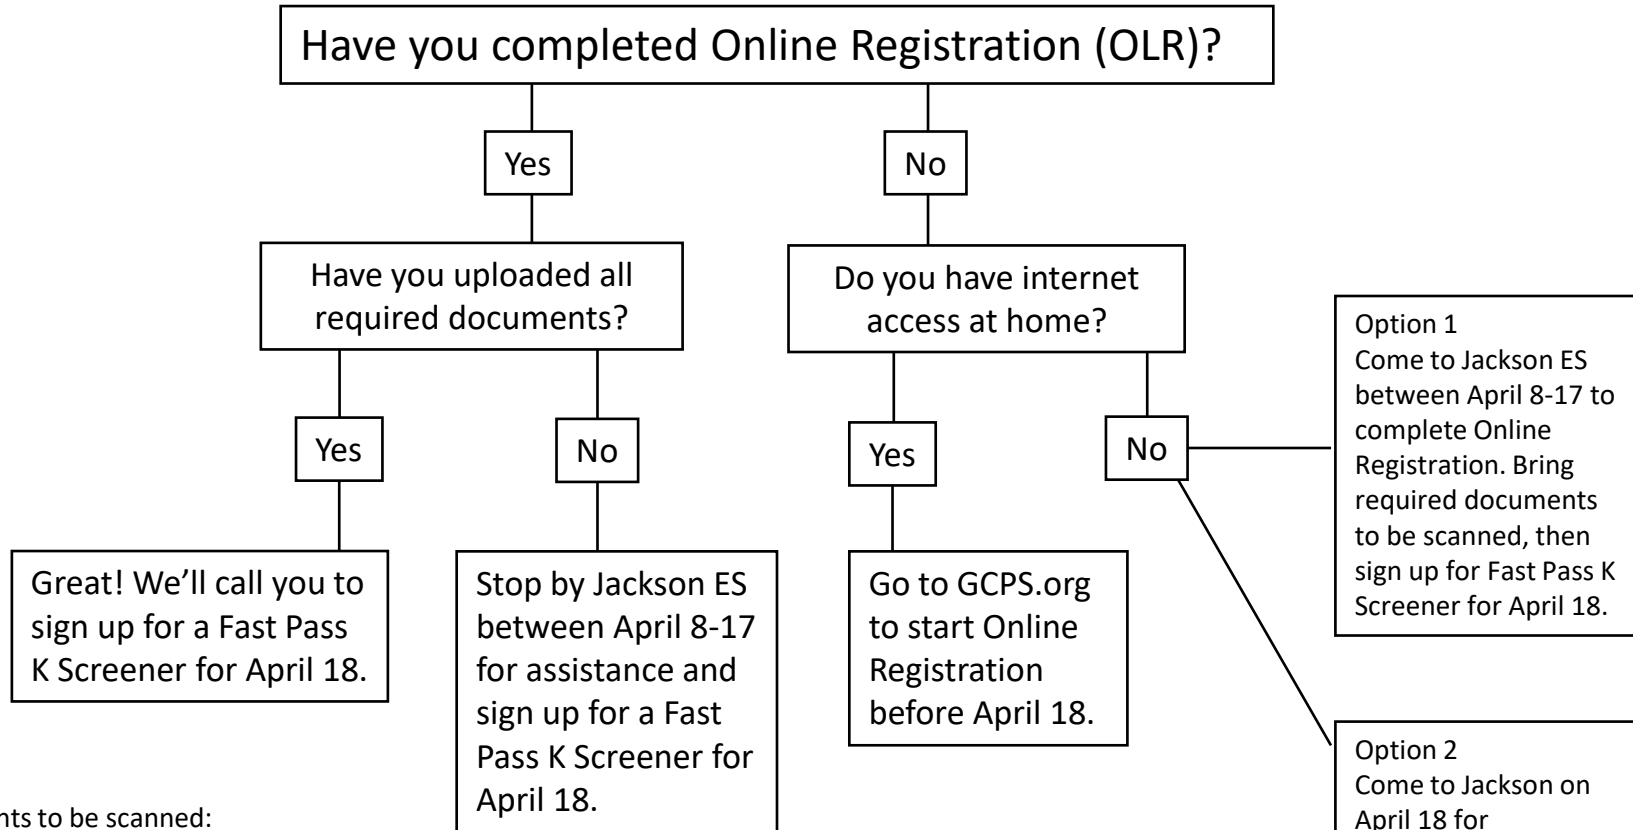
Have you completed Online Registration (OLR)?

Yes

No

Have you uploaded all required documents?

Do you have internet access at home?

Yes

No

Yes

No

Option 1
Come to Jackson ES between April 8-17 to complete Online Registration. Bring required documents to be scanned, then sign up for Fast Pass K Screener for April 18.

Great! We'll call you to sign up for a Fast Pass K Screener for April 18.

Stop by Jackson ES between April 8-17 for assistance and sign up for a Fast Pass K Screener for April 18.

Go to GCPS.org to start Online Registration before April 18.

Option 2
Come to Jackson on April 18 for

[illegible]nts to be scanned: